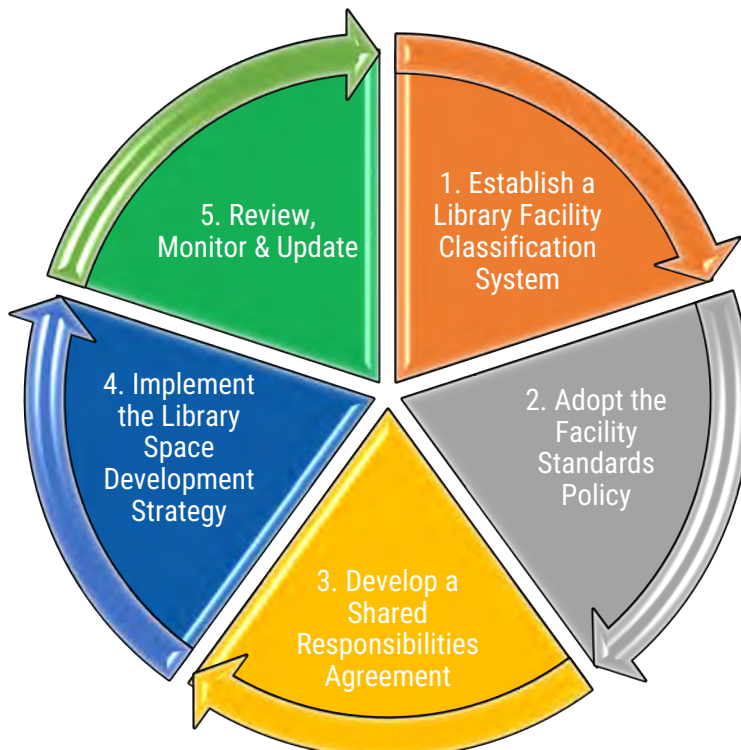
1. Establish a Library Facility Classification System

2. Adopt the Facility Standards Policy

3. Develop a Shared Responsibilities Agreement

4. Implement the Library Space Development Strategy

5. Review, Monitor & Update